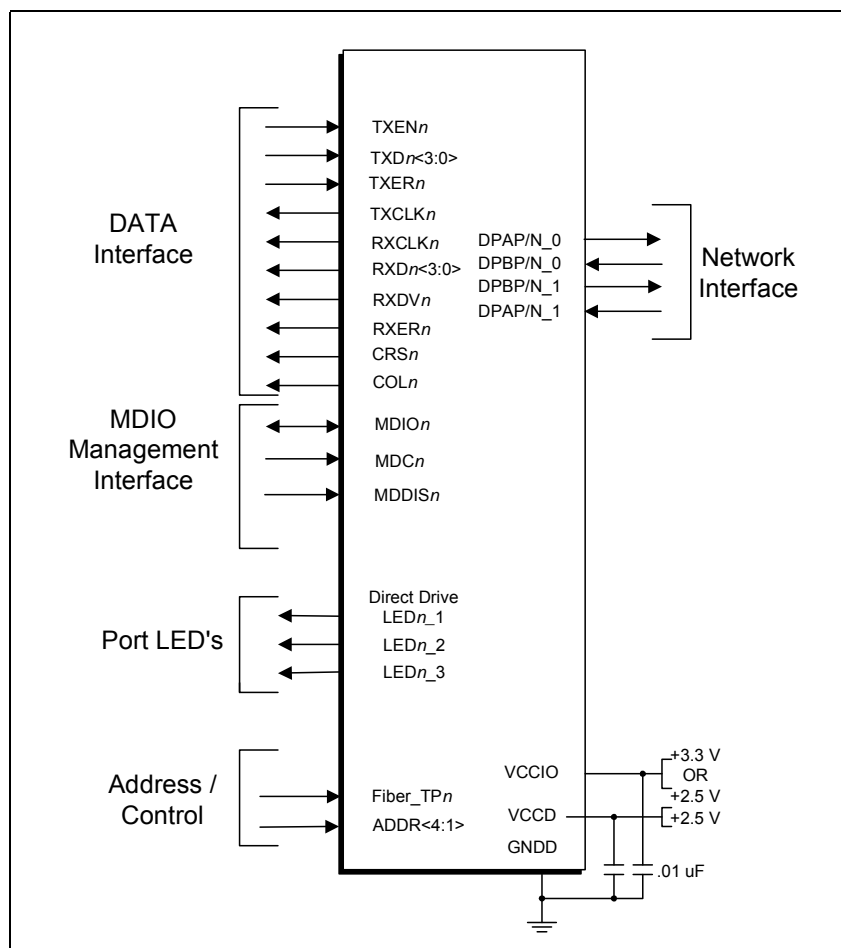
DATA Interface

TXEN*n*
TXD*n*<3:0>
TXER*n*
TXCLK*n*
RXCLK*n*
RXD*n*<3:0>
RXDV*n*
RXER*n*
CRS*n*
COL*n*

DPAP/N_0
DPBP/N_0
DPBP/N_1
DPAP/N_1

Network Interface

MDIO Management Interface

MDIO*n*
MDC*n*
MDDIS*n*

Port LED's

Direct Drive
LED*n*_1
LED*n*_2
LED*n*_3

Address / Control

Fiber_TP*n*
ADDR<4:1>

VCCIO
VCCD
GNDD

+3.3 V
OR
+2.5 V
+2.5 V

.01 uF